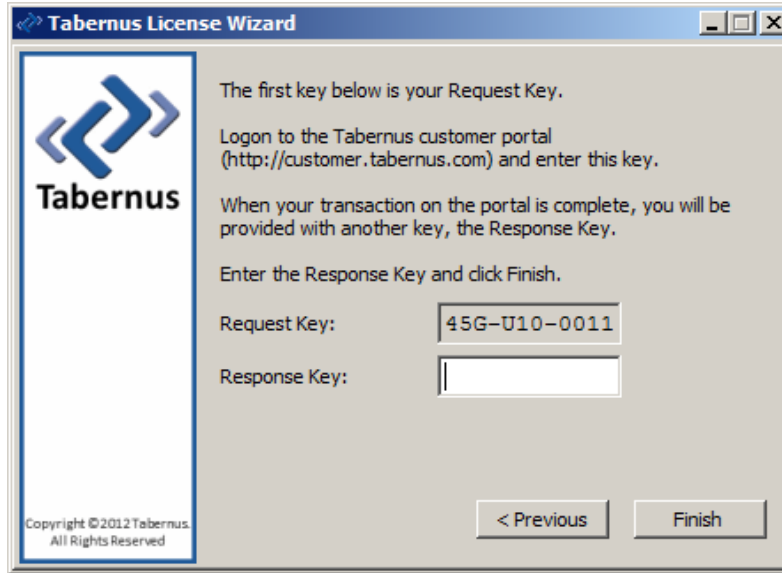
Tabernus License Wizard

Tabernus

Copyright ©2012 Tabernus. All Rights Reserved

The first key below is your Request Key.

Logon to the Tabernus customer portal (http://customer.tabernus.com) and enter this key.

When your transaction on the portal is complete, you will be provided with another key, the Response Key.

Enter the Response Key and click Finish.

Request Key: 45G-U10-0011

Response Key:

< Previous

Finish